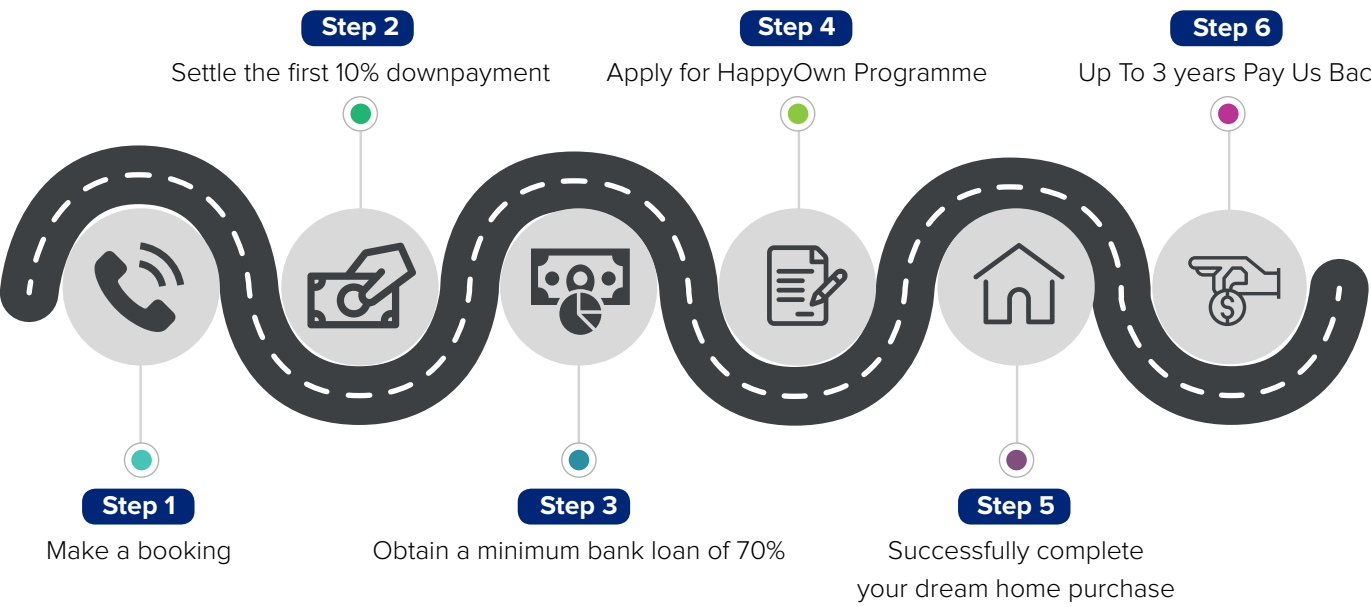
Step 2
Settle the first 10% downpayment

Step 4
Apply for HappyOwn Programme

Step 6
Up To 3 years Pay Us Bac

Step 1
Make a booking

Step 3
Obtain a minimum bank loan of 70%

Step 5
Successfully complete your dream home purchase